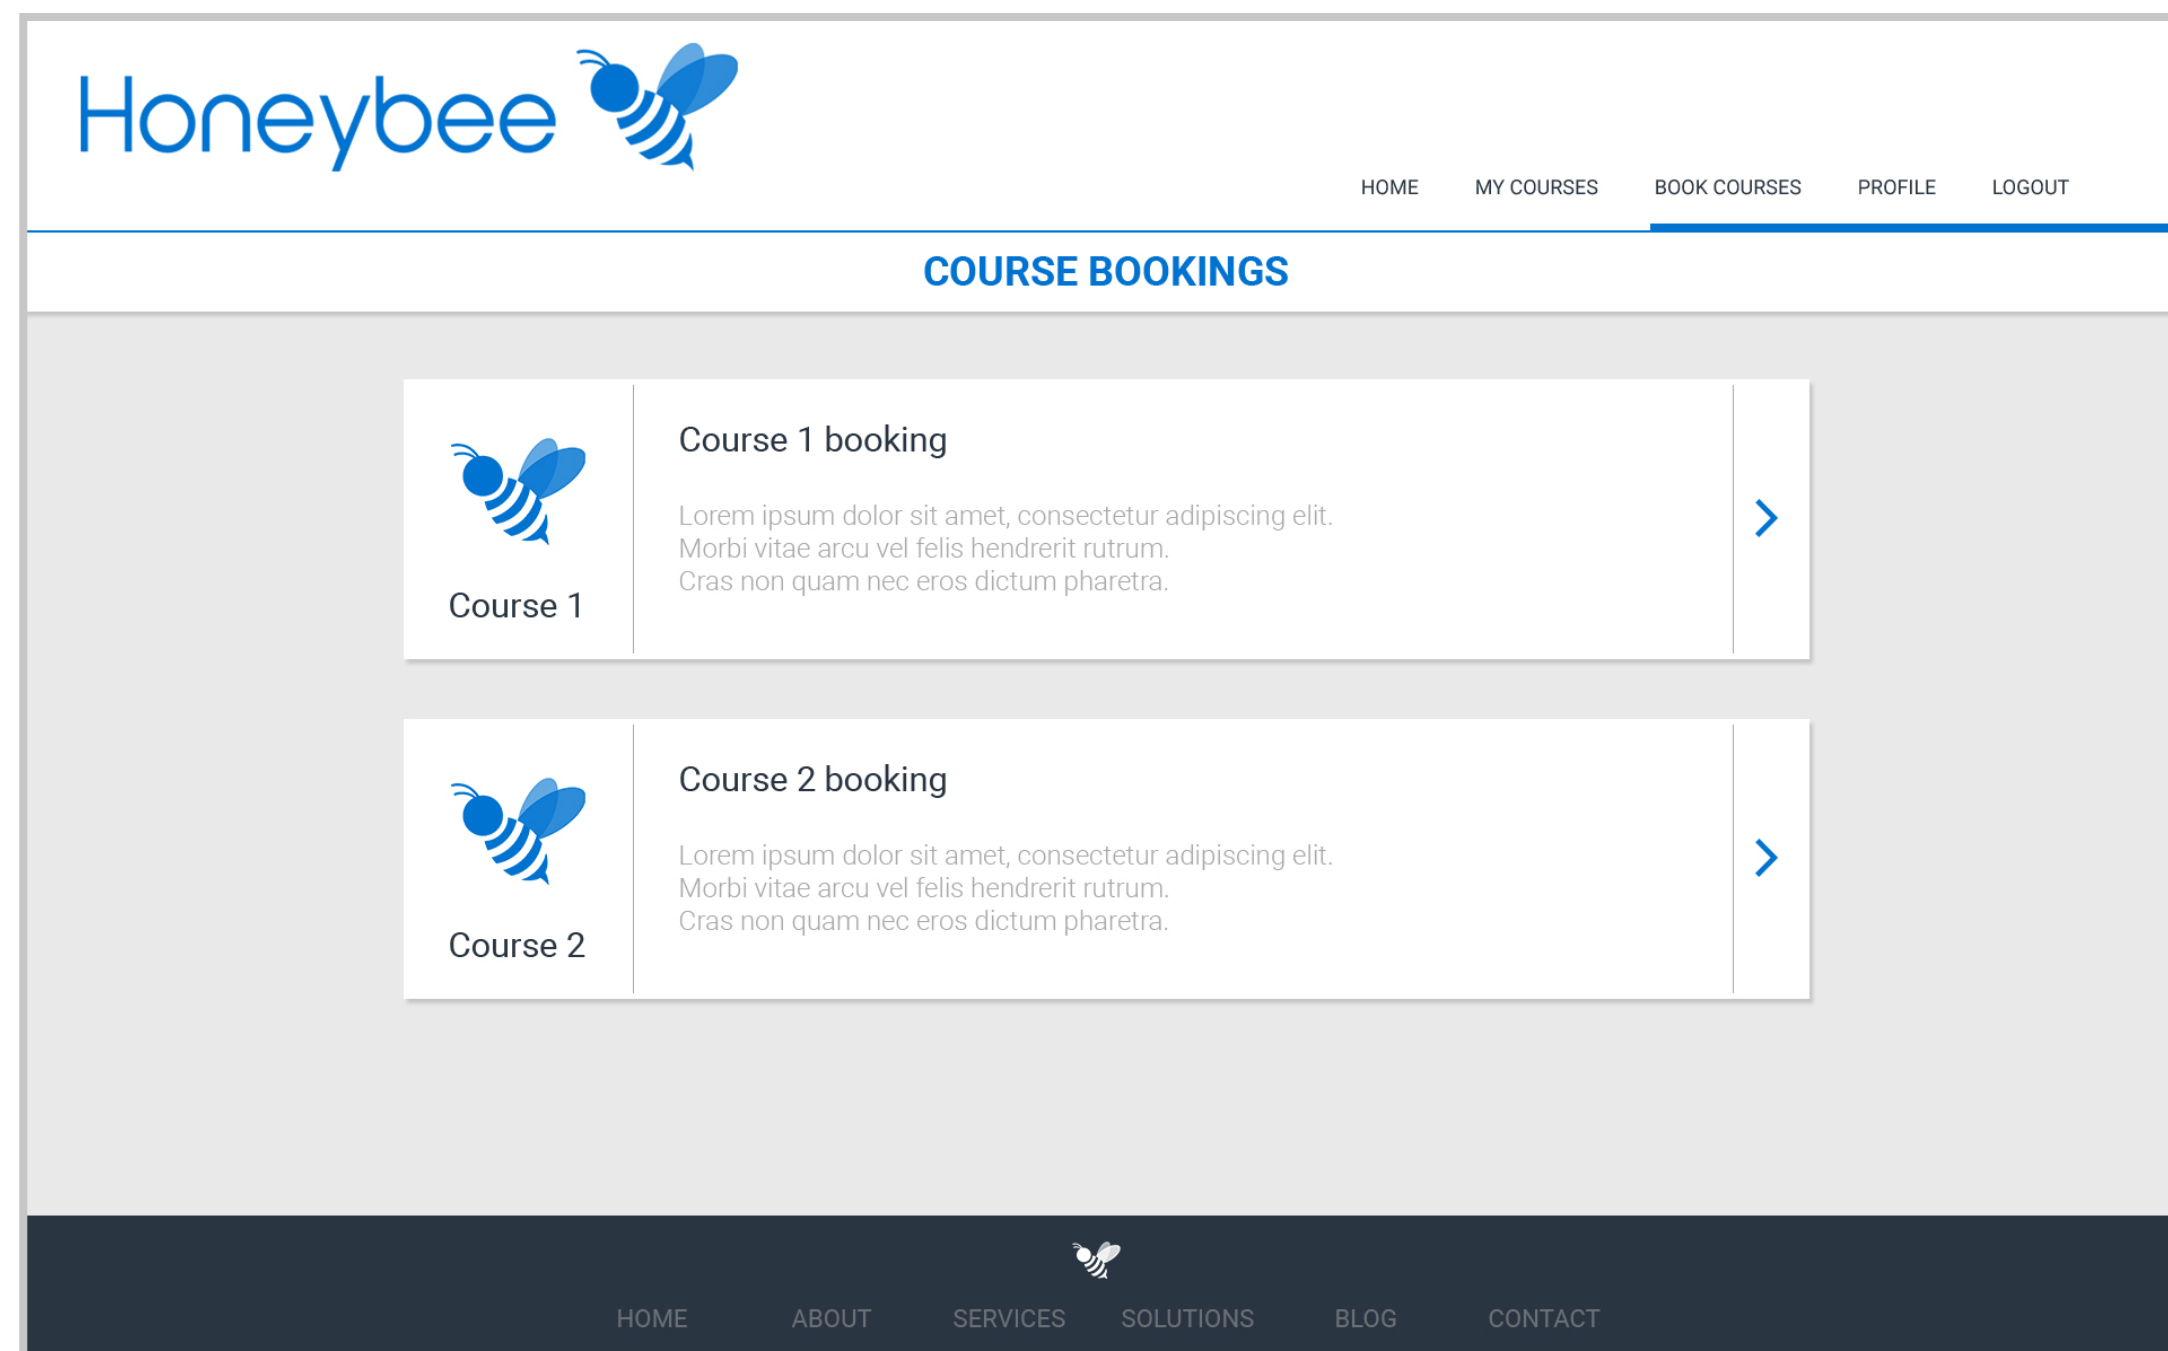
Honeybee

HOME MY COURSES BOOK COURSES PROFILE LOGOUT

COURSE BOOKINGS

Course 1

Course 1 booking

Lorem ipsum dolor sit amet, consectetur adipiscing elit.
Morbi vitae arcu vel felis hendrerit rutrum.
Cras non quam nec eros dictum pharetra.

Course 2

Course 2 booking

Lorem ipsum dolor sit amet, consectetur adipiscing elit.
Morbi vitae arcu vel felis hendrerit rutrum.
Cras non quam nec eros dictum pharetra.

HOME ABOUT SERVICES SOLUTIONS BLOG CONTACT